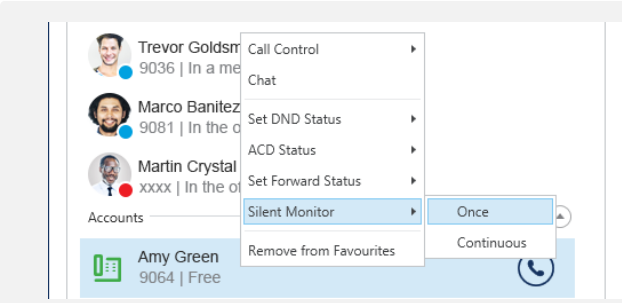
Trevor Goldsm
9036 | In a me

Marco Banitez
9081 | In the o

Martin Crystal
xxxx | In the ot

Accounts

Amy Green
9064 | Free

Call Control
Chat
Set DND Status
ACD Status
Set Forward Status
Silent Monitor
Remove from Favourites

Once
Continuous